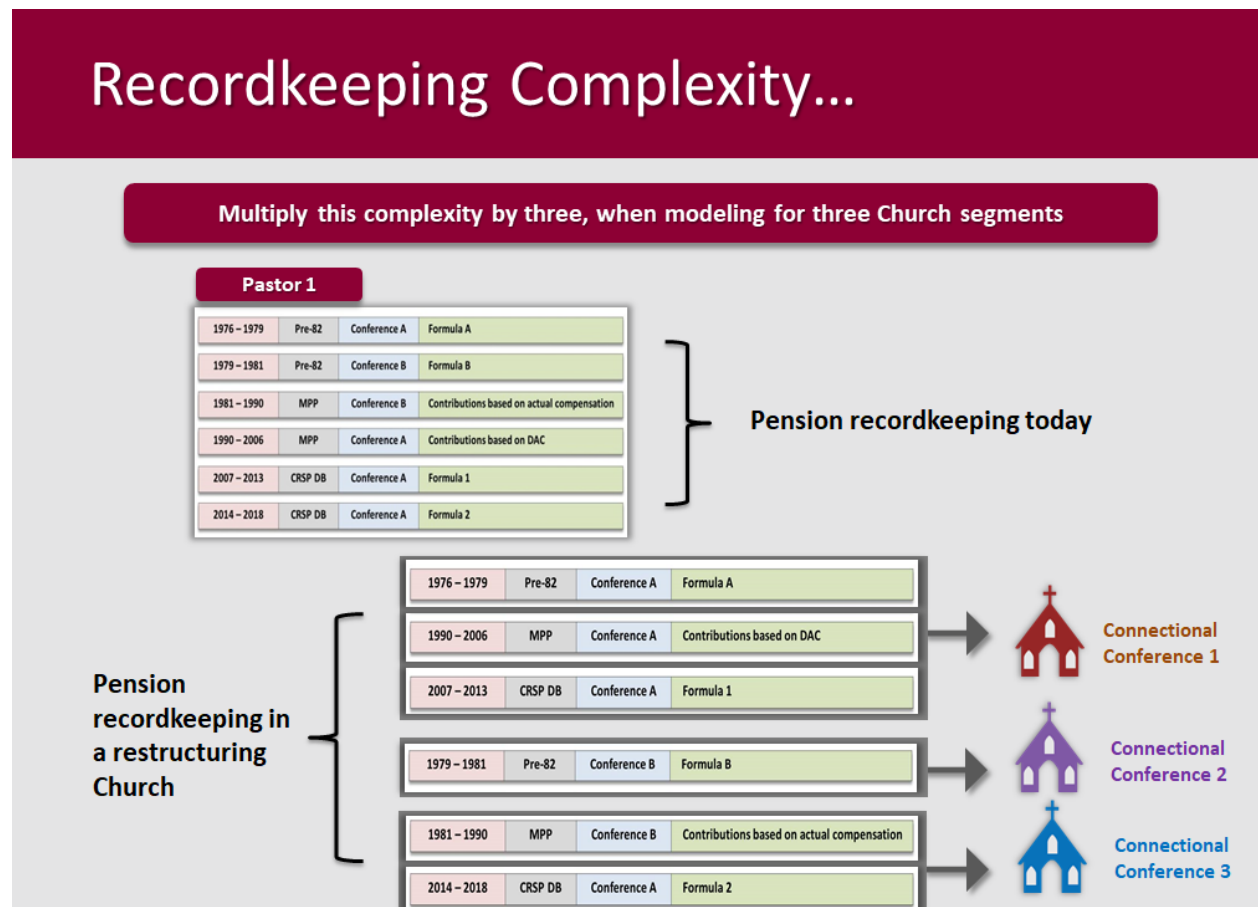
Recordkeeping Complexity…

Multiply this complexity by three, when modeling for three Church segments

Pastor 1

| 1976 – 1979 | Pre-82 | Conference A | Formula A |
|---|---|---|---|
| 1979 – 1981 | Pre-82 | Conference B | Formula B |
| 1981 – 1990 | MPP | Conference B | Contributions based on actual compensation |
| 1990 – 2006 | MPP | Conference A | Contributions based on DAC |
| 2007 – 2013 | CRSP DB | Conference A | Formula 1 |
| 2014 – 2018 | CRSP DB | Conference A | Formula 2 |

Pension recordkeeping today

Pension recordkeeping in a restructuring Church

| 1976 – 1979 | Pre-82 | Conference A | Formula A |
|---|---|---|---|
| 1990 – 2006 | MPP | Conference A | Contributions based on DAC |
| 2007 – 2013 | CRSP DB | Conference A | Formula 1 |

Connectional Conference 1

| 1979 – 1981 | Pre-82 | Conference B | Formula B |
|---|---|---|---|

Connectional Conference 2

| 1981 – 1990 | MPP | Conference B | Contributions based on actual compensation |
|---|---|---|---|
| 2014 – 2018 | CRSP DB | Conference A | Formula 2 |

Connectional Conference 3